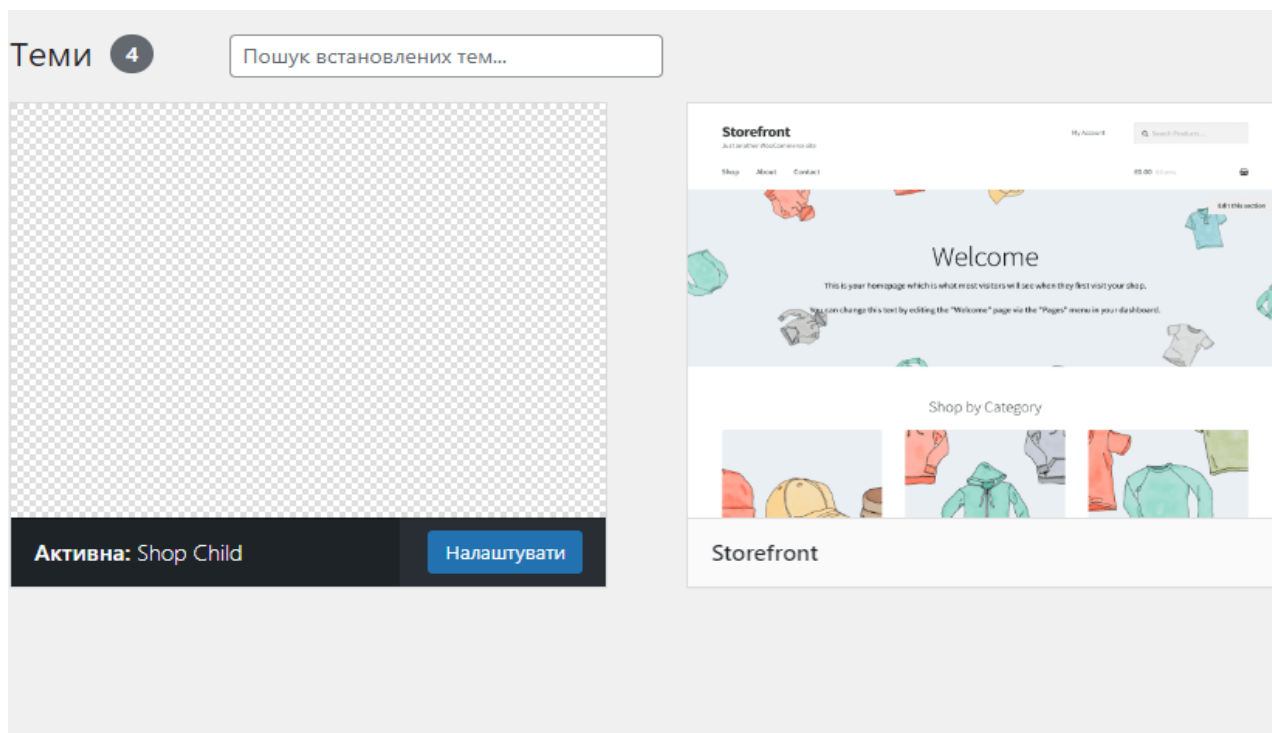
Теми 4

Пошук встановлених тем...

**Активна:** Shop Child

Налаштувати

Storefront
Just another WooCommerce site

My Account

Search Products...

Shop About Contact

£0.00 0 items

Edit this section

Welcome

This is your homepage which is what most visitors will see when they first visit your shop.

You can change this text by editing the "Welcome" page via the "Pages" menu in your dashboard.

Shop by Category

Storefront